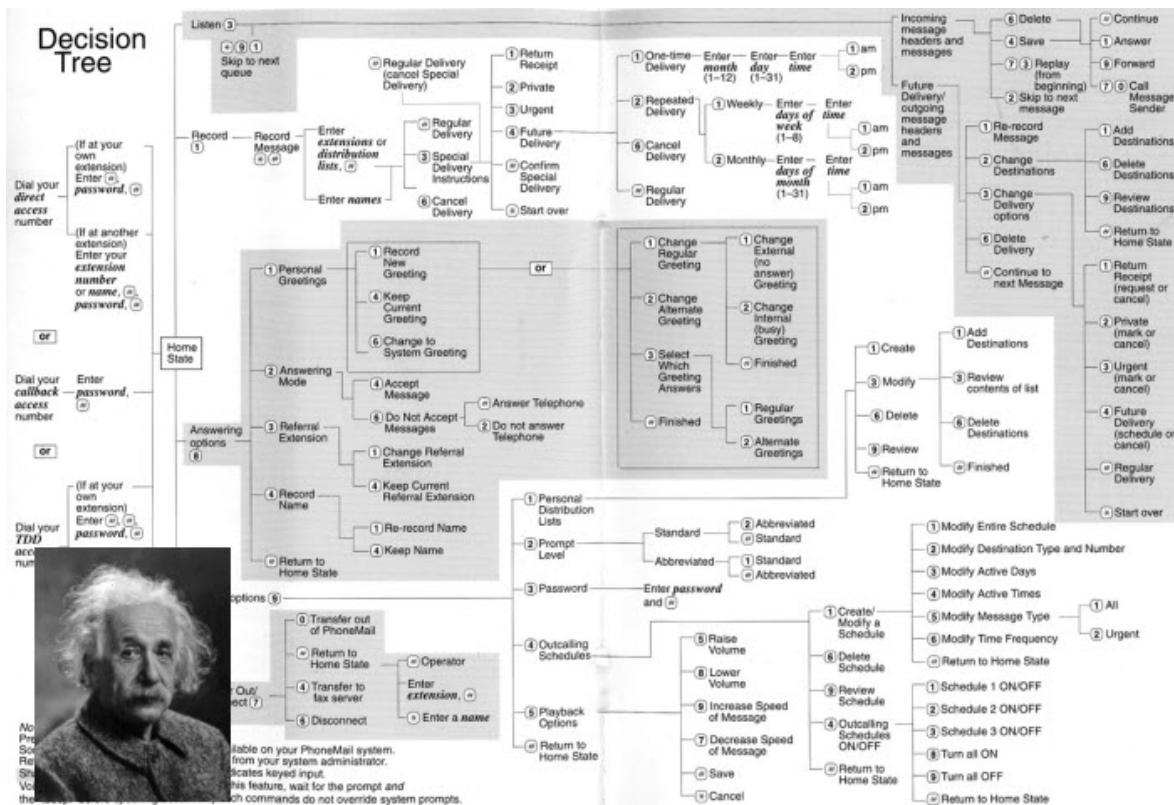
Decision Tree

Listen 3

# 9 1 Skip to next queue

Record 1

Record Message # #

Enter *extensions* or *distribution lists*, #

Enter *names*

# Regular Delivery (cancel Special Delivery)

# Regular Delivery

3 Special Delivery Instructions

6 Cancel Delivery

1 Return Receipt

2 Private

3 Urgent

4 Future Delivery

# Confirm Special Delivery

\* Start over

1 One-time Delivery — Enter *month* (1–12) — Enter *day* (1–31) — Enter *time* — 1 am — 2 pm

2 Repeated Delivery — 1 Weekly — Enter *days of week* (1–8) — Enter *time* — 1 am — 2 pm

2 Monthly — Enter *days of month* (1–31) — Enter *time* — 1 am — 2 pm

6 Cancel Delivery

# Regular Delivery

Incoming message headers and messages

Future Delivery/ outgoing message headers and messages

6 Delete

4 Save

7 3 Replay (from beginning)

2 Skip to next message

\* Continue

1 Answer

6 Forward

7 0 Call Message Sender

1 Re-record Message

2 Change Destinations

3 Change Delivery options

6 Delete Delivery

\* Continue to next Message

1 Add Destinations

6 Delete Destinations

9 Review Destinations

\* Return to Home State

1 Return Receipt (request or cancel)

2 Private (mark or cancel)

3 Urgent (mark or cancel)

4 Future Delivery (schedule or cancel)

# Regular Delivery

\* Start over

Dial your *direct access* number

(If at your own extension) Enter #, *password*, #

(If at another extension) Enter your *extension number* or *name*, #, *password*, #

or

Dial your *callback access* number

Enter *password*, #

or

Dial your *TDD* acc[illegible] num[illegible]

(If at your own extension) Enter #, *password*, #

Home State

Answering options 8

1 Personal Greetings

1 Record New Greeting

4 Keep Current Greeting

6 Change to System Greeting

or

1 Change Regular Greeting

2 Change Alternate Greeting

3 Select Which Greeting Answers

# Finished

1 Change External (no answer) Greeting

2 Change Internal (busy) Greeting

# Finished

1 Regular Greetings

2 Alternate Greetings

2 Answering Mode

4 Accept Message

6 Do Not Accept Messages

1 Answer Telephone

2 Do not answer Telephone

3 Referral Extension

1 Change Referral Extension

4 Keep Current Referral Extension

4 Record Name

1 Re-record Name

4 Keep Name

\* Return to Home State

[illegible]options 9

0 Transfer out of PhoneMail

\* Return to Home State

4 Transfer to fax server

6 Disconnect

# Operator

Enter *extension*, #

\* Enter a *name*

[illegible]r Out/ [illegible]ect 7

1 Personal Distribution Lists

1 Create

3 Modify

6 Delete

9 Review

\* Return to Home State

1 Add Destinations

3 Review contents of list

6 Delete Destinations

# Finished

2 Prompt Level

Standard — 2 Abbreviated — # Standard

Abbreviated — 1 Standard — # Abbreviated

3 Password — Enter *password* and #

4 Outcalling Schedules

1 Create/ Modify a Schedule

6 Delete Schedule

9 Review Schedule

4 Outcalling Schedules ON/OFF

\* Return to Home State

1 Modify Entire Schedule

2 Modify Destination Type and Number

3 Modify Active Days

4 Modify Active Times

5 Modify Message Type — 1 All — 2 Urgent

6 Modify Time Frequency

\* Return to Home State

1 Schedule 1 ON/OFF

2 Schedule 2 ON/OFF

3 Schedule 3 ON/OFF

8 Turn all ON

9 Turn all OFF

\* Return to Home State

5 Playback Options

5 Raise Volume

8 Lower Volume

9 Increase Speed of Message

7 Decrease Speed of Message

# Save

\* Cancel

\* Return to Home State

No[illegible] Pre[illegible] So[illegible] Re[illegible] Sh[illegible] Vo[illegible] the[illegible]

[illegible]ilable on your PhoneMail system. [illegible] from your system administrator. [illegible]dicates keyed input. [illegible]his feature, wait for the prompt and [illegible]ch commands do not override system prompts.